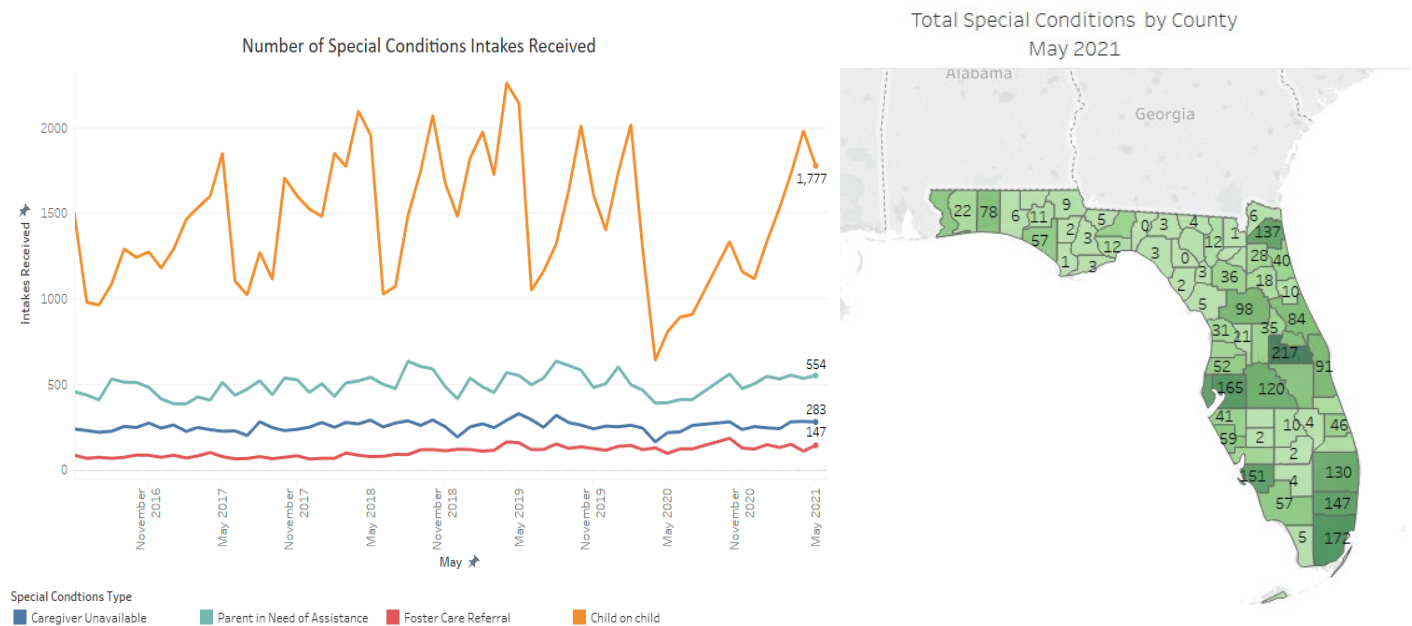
Number of Special Conditions Intakes Received

Intakes Received

2000
1500
1000
500
0

1,777
554
283
147

November 2016
May 2017
November 2017
May 2018
November 2018
May 2019
November 2019
May 2020
November 2020
May 2021

May

Special Condtions Type
Caregiver Unavailable
Parent in Need of Assistance
Foster Care Referral
Child on child

Total Special Conditions by County
May 2021

Alabama
Georgia

22 78 6 11 9 57 2 3 5 1 3 12 0 3 4 3 12 1 6 137 0 3 28 40 36 18 2 10 5 98 84 31 35 11 217 91 52 165 120 41 10 4 46 59 2 2 151 130 4 57 147 5 172